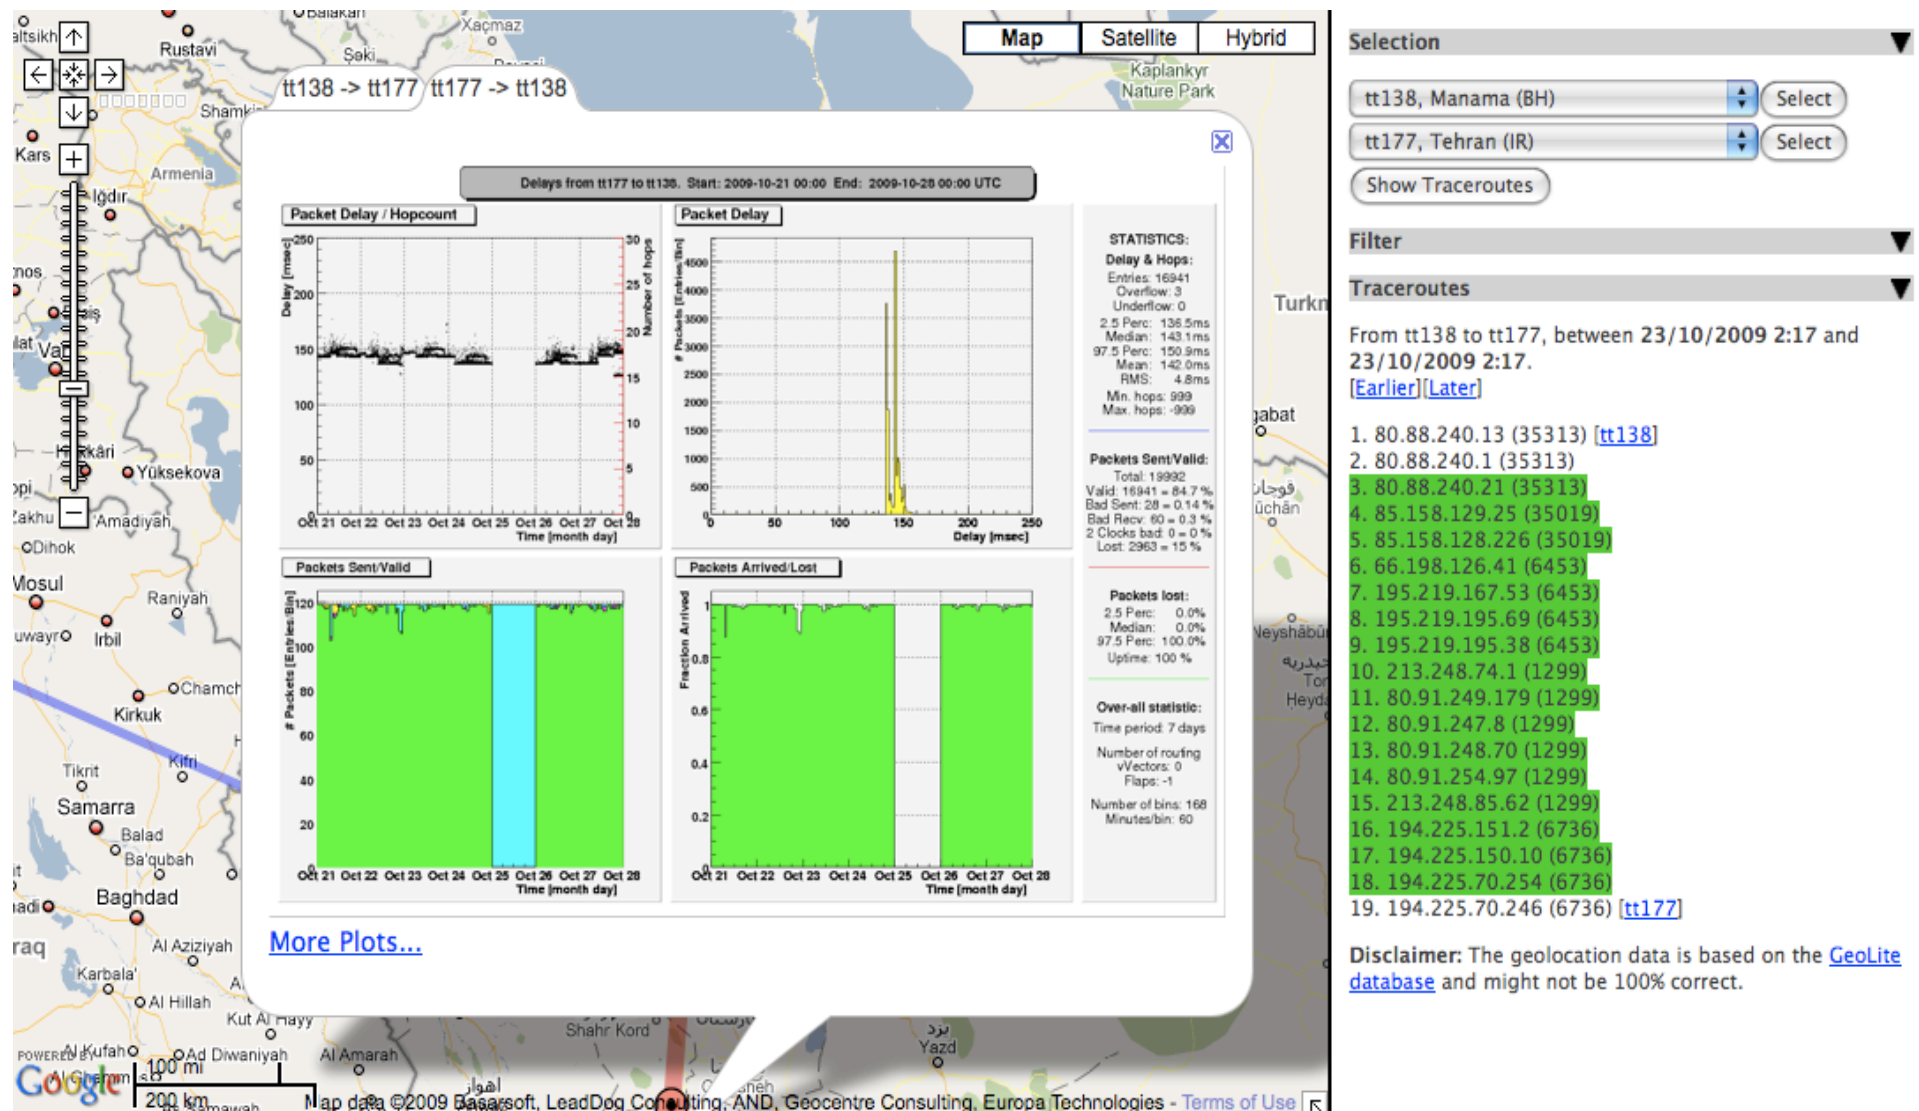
Map | Satellite | Hybrid

tt138 -> tt177 | tt177 -> tt138

Delays from tt177 to tt138. Start: 2009-10-21 00:00 End: 2009-10-28 00:00 UTC

Packet Delay / Hopcount

Packet Delay

STATISTICS:
Delay & Hops:
Entries: 16941
Overflow: 3
Underflow: 0
2.5 Perc: 136.5ms
Median: 143.1ms
97.5 Perc: 150.9ms
Mean: 142.0ms
RMS: 4.8ms
Min. hops: 999
Max. hops: -999

Packets Sent/Valid:
Total: 19992
Valid: 16941 = 84.7 %
Bad Sent: 28 = 0.14 %
Bad Recv: 60 = 0.3 %
2 Clocks bad: 0 = 0 %
Lost: 2963 = 15 %

Packets Sent/Valid

Packets Arrived/Lost

Packets lost:
2.5 Perc: 0.0%
Median: 0.0%
97.5 Perc: 100.0%
Uptime: 100 %

Over-all statistic:
Time period: 7 days
Number of routing vVectors: 0
Flaps: -1
Number of bins: 168
Minutes/bin: 60

Time [month day]
Delay [msec]

More Plots...

Map data ©2009 Basarsoft, LeadDog Consulting, AND, Geocentre Consulting, Europa Technologies - Terms of Use
100 mi
200 km

Selection
tt138, Manama (BH) Select
tt177, Tehran (IR) Select
Show Traceroutes

Filter

Traceroutes

From tt138 to tt177, between 23/10/2009 2:17 and 23/10/2009 2:17.
[Earlier][Later]

1. 80.88.240.13 (35313) [tt138]
2. 80.88.240.1 (35313)
3. 80.88.240.21 (35313)
4. 85.158.129.25 (35019)
5. 85.158.128.226 (35019)
6. 66.198.126.41 (6453)
7. 195.219.167.53 (6453)
8. 195.219.195.69 (6453)
9. 195.219.195.38 (6453)
10. 213.248.74.1 (1299)
11. 80.91.249.179 (1299)
12. 80.91.247.8 (1299)
13. 80.91.248.70 (1299)
14. 80.91.254.97 (1299)
15. 213.248.85.62 (1299)
16. 194.225.151.2 (6736)
17. 194.225.150.10 (6736)
18. 194.225.70.254 (6736)
19. 194.225.70.246 (6736) [tt177]

Disclaimer: The geolocation data is based on the GeoLite database and might not be 100% correct.